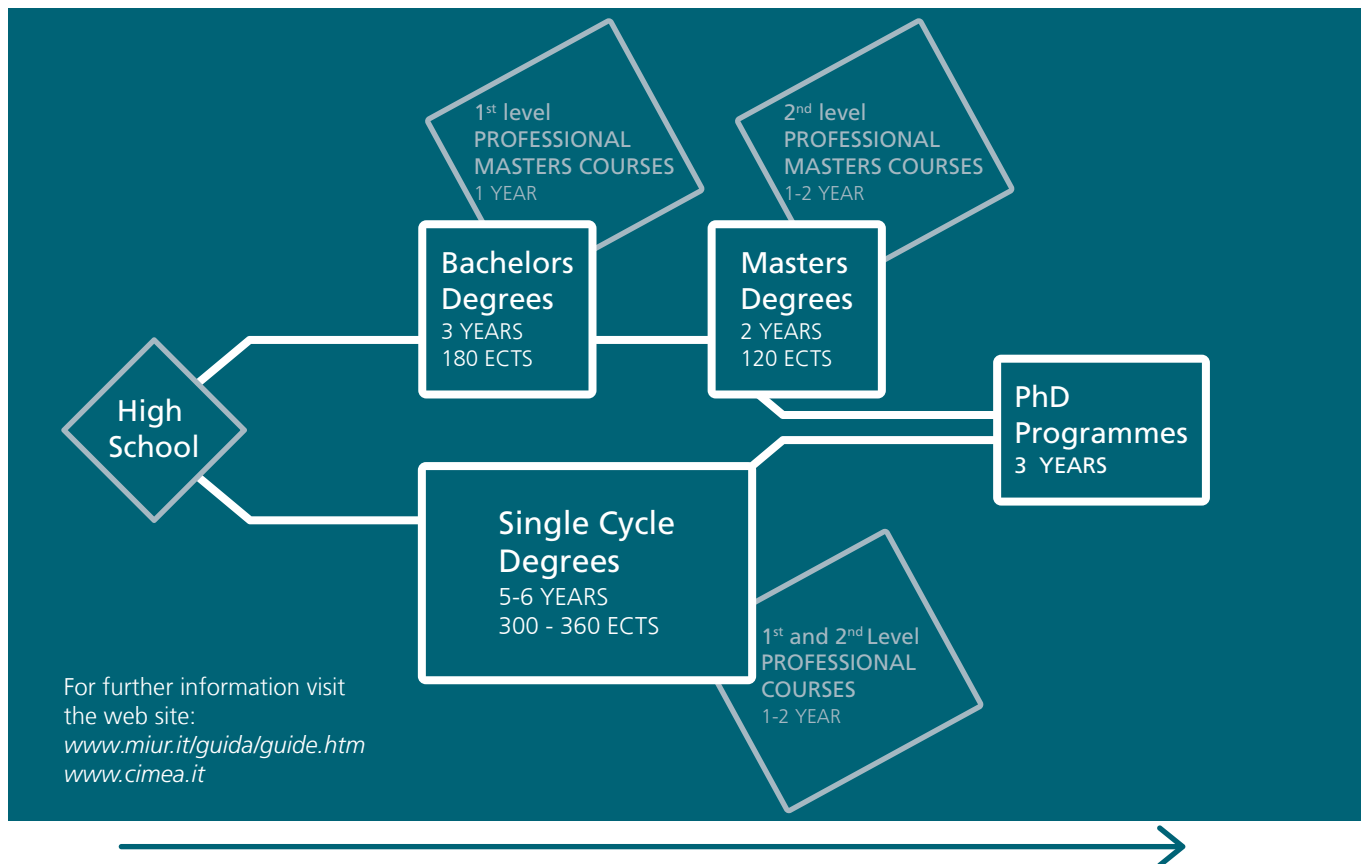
1$^{st}$ level
PROFESSIONAL MASTERS COURSES
1 YEAR

2$^{nd}$ level
PROFESSIONAL MASTERS COURSES
1-2 YEAR

High School

Bachelors Degrees
3 YEARS
180 ECTS

Masters Degrees
2 YEARS
120 ECTS

PhD Programmes
3 YEARS

Single Cycle Degrees
5-6 YEARS
300 - 360 ECTS

1$^{st}$ and 2$^{nd}$ Level
PROFESSIONAL COURSES
1-2 YEAR

For further information visit the web site:
*www.miur.it/guida/guide.htm*
*www.cimea.it*